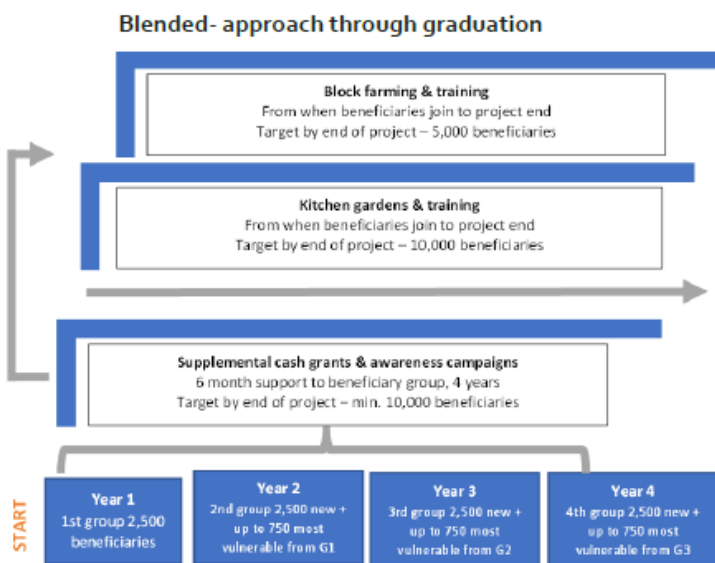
Blended- approach through graduation

Block farming & training
From when beneficiaries join to project end
Target by end of project – 5,000 beneficiaries

Kitchen gardens & training
From when beneficiaries join to project end
Target by end of project – 10,000 beneficiaries

Supplemental cash grants & awareness campaigns
6 month support to beneficiary group, 4 years
Target by end of project – min. 10,000 beneficiaries

START

Year 1
1st group 2,500 beneficiaries

Year 2
2nd group 2,500 new + up to 750 most vulnerable from G1

Year 3
3rd group 2,500 new + up to 750 most vulnerable from G2

Year 4
4th group 2,500 new + up to 750 most vulnerable from G3